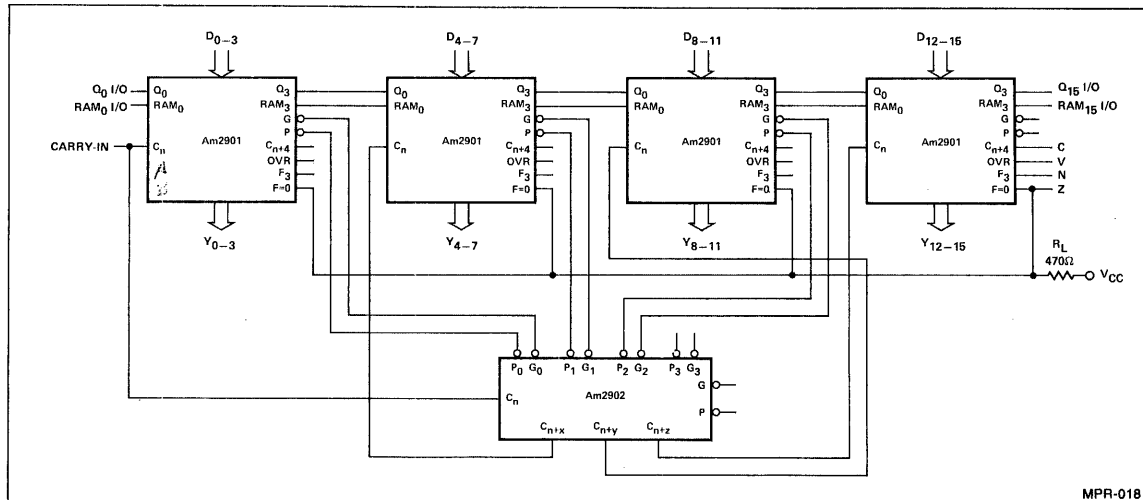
$D_{0-3}$

$Q_0$ I/O
$RAM_0$ I/O
CARRY-IN

$Q_0$
$RAM_0$
$C_n$
$Q_3$
$RAM_3$
G
P
$C_{n+4}$
OVR
$F_3$
F=0
Am2901

$Y_{0-3}$

$D_{4-7}$

$Q_0$
$RAM_0$
$C_n$
$Q_3$
$RAM_3$
G
P
$C_{n+4}$
OVR
$F_3$
F=0
Am2901

$Y_{4-7}$

$D_{8-11}$

$Q_0$
$RAM_0$
$C_n$
$Q_3$
$RAM_3$
G
P
$C_{n+4}$
OVR
$F_3$
F=0
Am2901

$Y_{8-11}$

$D_{12-15}$

$Q_0$
$RAM_0$
$C_n$
$Q_3$
$RAM_3$
G
P
$C_{n+4}$
OVR
$F_3$
F=0
Am2901

$Q_{15}$ I/O
$RAM_{15}$ I/O
C
V
N
Z

$Y_{12-15}$

$R_L$
470Ω
$V_{CC}$

$P_0$ $G_0$ $P_1$ $G_1$ $P_2$ $G_2$ $P_3$ $G_3$
$C_n$
Am2902
G
P
$C_{n+x}$
$C_{n+y}$
$C_{n+z}$

MPR-018